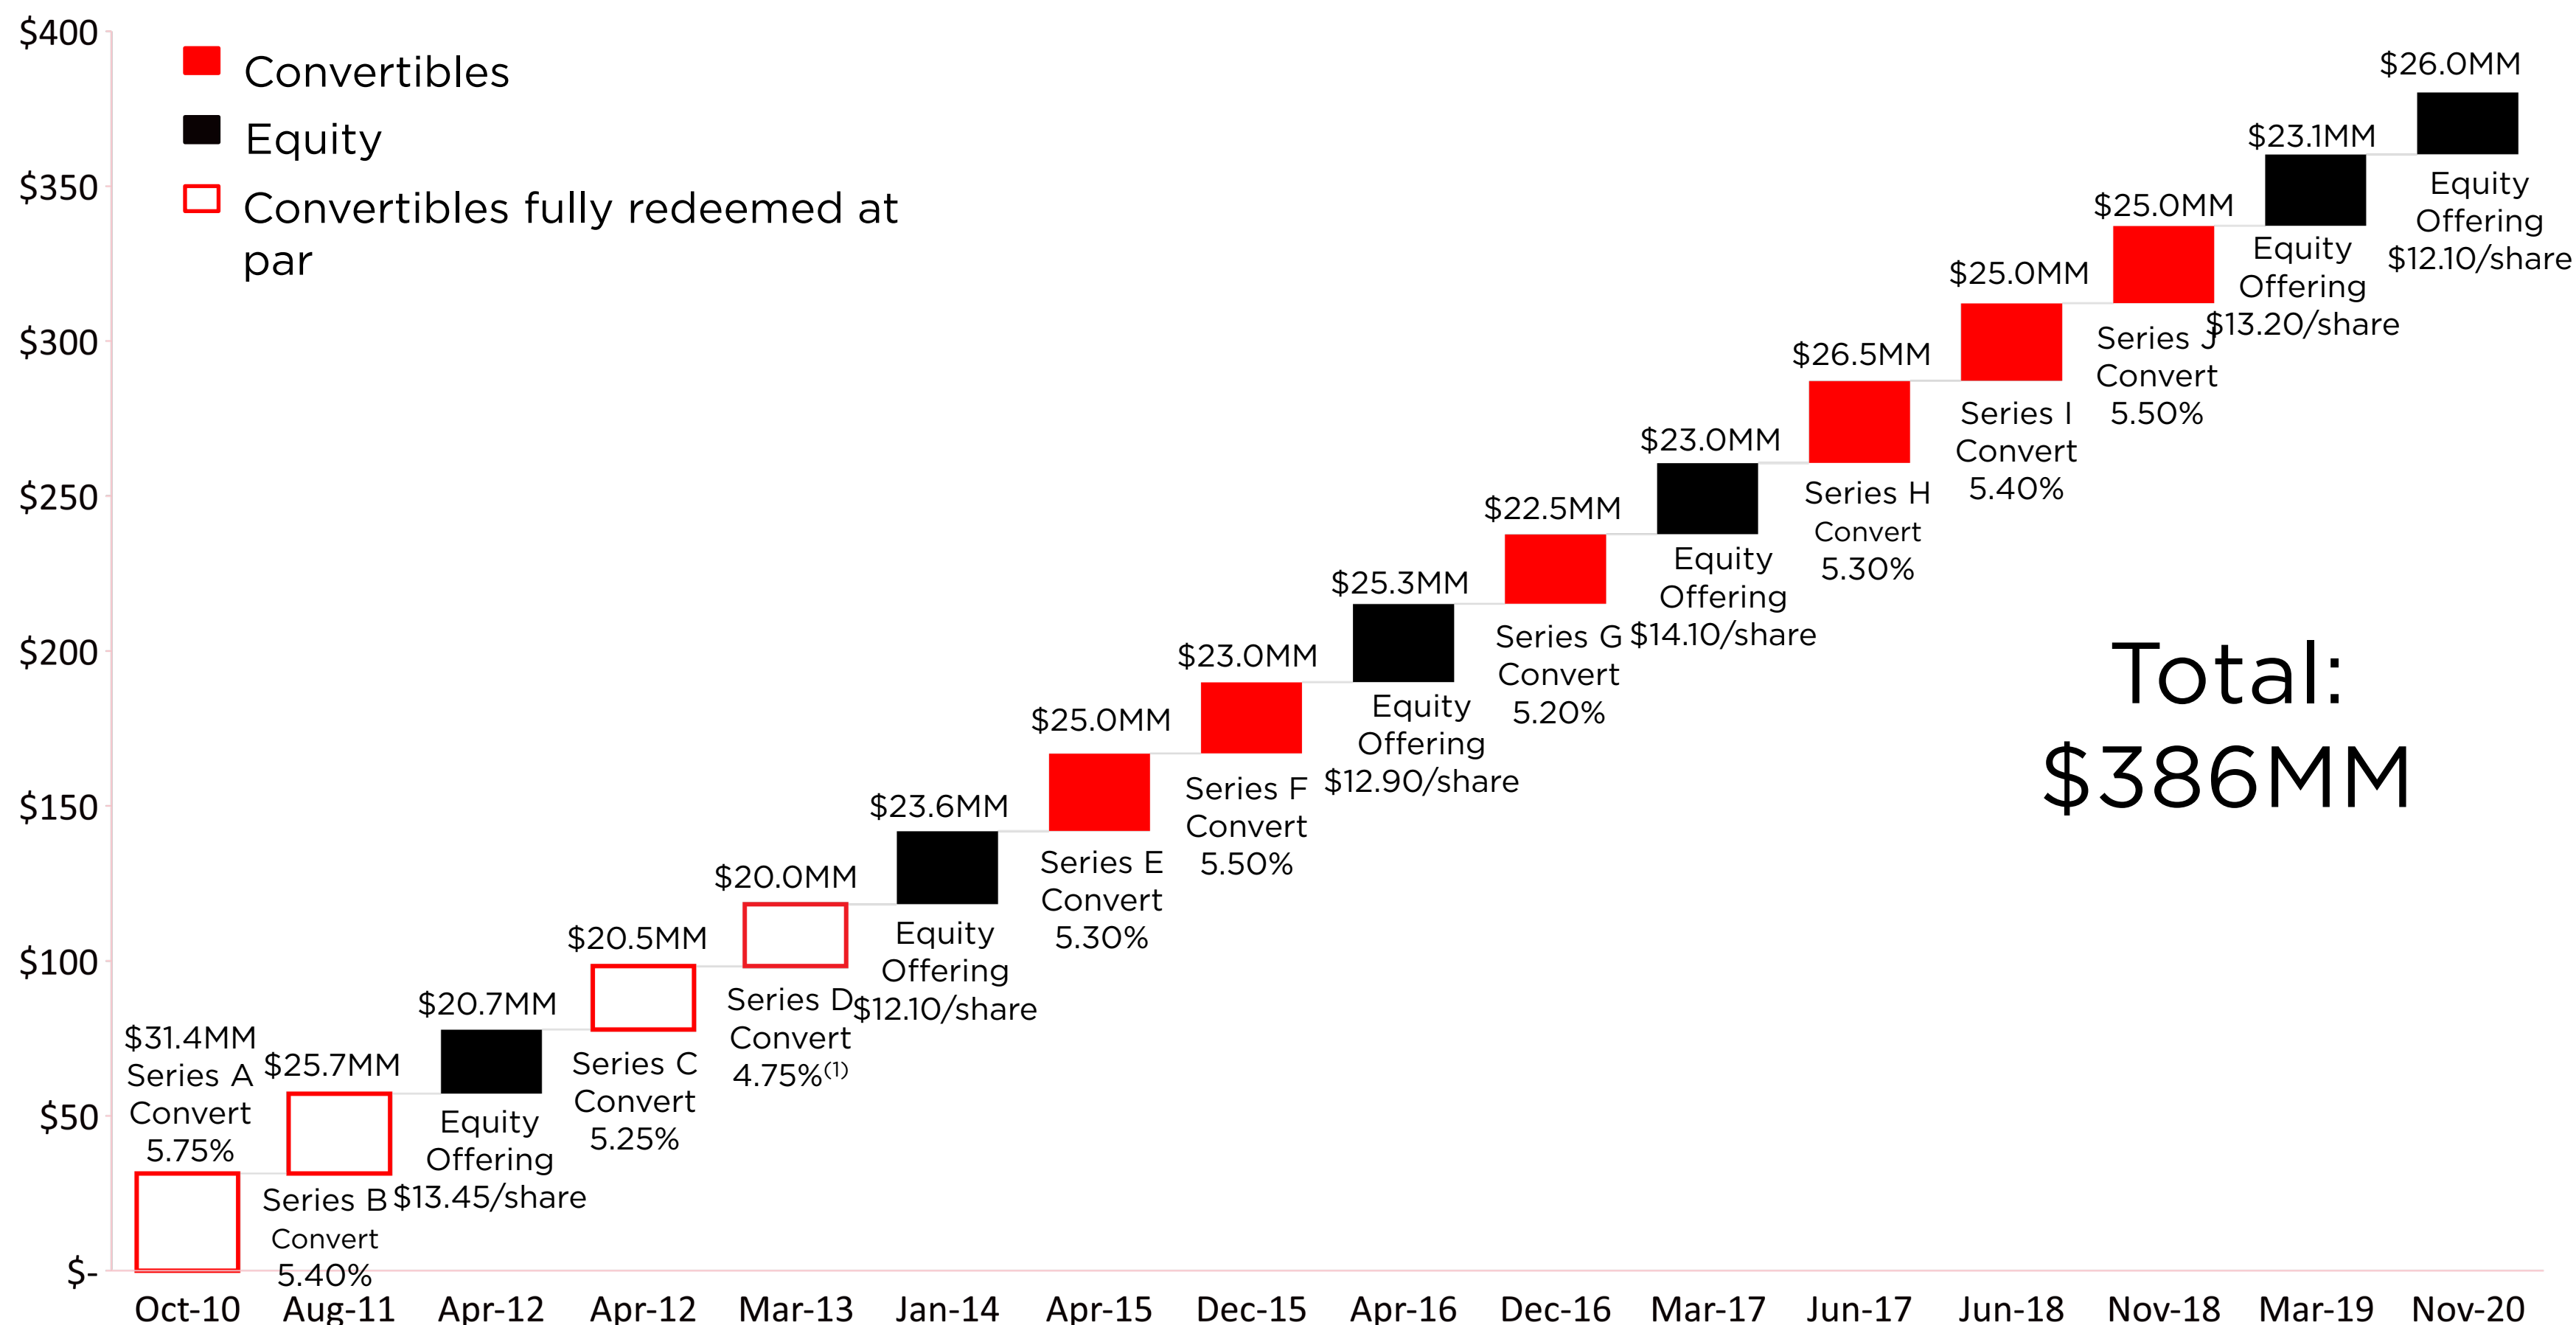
$400
$350
$300
$250
$200
$150
$100
$50
$-

Convertibles
Equity
Convertibles fully redeemed at par

$31.4MM Series A Convert 5.75%
$25.7MM
Series B Convert 5.40%
$20.7MM
Equity Offering $13.45/share
$20.5MM
Series C Convert 5.25%
$20.0MM
Series D Convert 4.75%$^{(1)}$
$23.6MM
Equity Offering $12.10/share
$25.0MM
Series E Convert 5.30%
$23.0MM
Series F Convert 5.50%
$25.3MM
Equity Offering $12.90/share
$22.5MM
Series G Convert 5.20%
$23.0MM
Equity Offering $14.10/share
$26.5MM
Series H Convert 5.30%
$25.0MM
Series I Convert 5.40%
$25.0MM
Series J Convert 5.50%
$23.1MM
Equity Offering $13.20/share
$26.0MM
Equity Offering $12.10/share

Total: $386MM

Oct-10
Aug-11
Apr-12
Apr-12
Mar-13
Jan-14
Apr-15
Dec-15
Apr-16
Dec-16
Mar-17
Jun-17
Jun-18
Nov-18
Mar-19
Nov-20